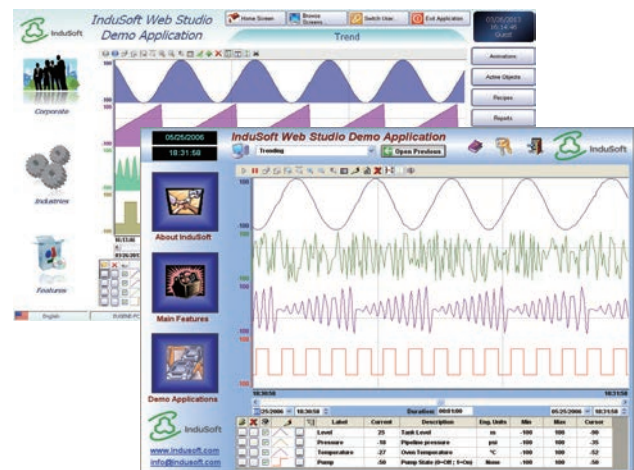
InduSoft

InduSoft Web Studio Demo Application

Home Screen

Browse Screens

Switch User

Exit Application

05/25/2013 16:14:45 Guest

Trend

Animations

Active Objects

Recipes

Reports

Corporate

Industries

Features

English

05/25/2006

18:31:58

InduSoft Web Studio Demo Application

Trending

Open Previous

InduSoft

About InduSoft

Main Features

Demo Applications

InduSoft

www.indusoft.com

info@indusoft.com

18:30:58

18:31:58

05/25/2006

18:30:58

Duration 00:01:00

05/25/2006

18:31:58

| | | | | | Label | Current | Description | Eng. Units | Min | Max | Cursor |
|---|---|---|---|---|---|---|---|---|---|---|---|
| | | | | | Level | 25 | Tank Level | m | -100 | 100 | -90 |
| | | | | | Pressure | -50 | Pipeline pressure | psi | -100 | 100 | -35 |
| | | | | | Temperature | -27 | Oven Temperature | °C | -100 | 100 | -52 |
| | | | | | Pump | -50 | Pump State (0=Off ; 1=On) | None | -100 | 100 | -50 |